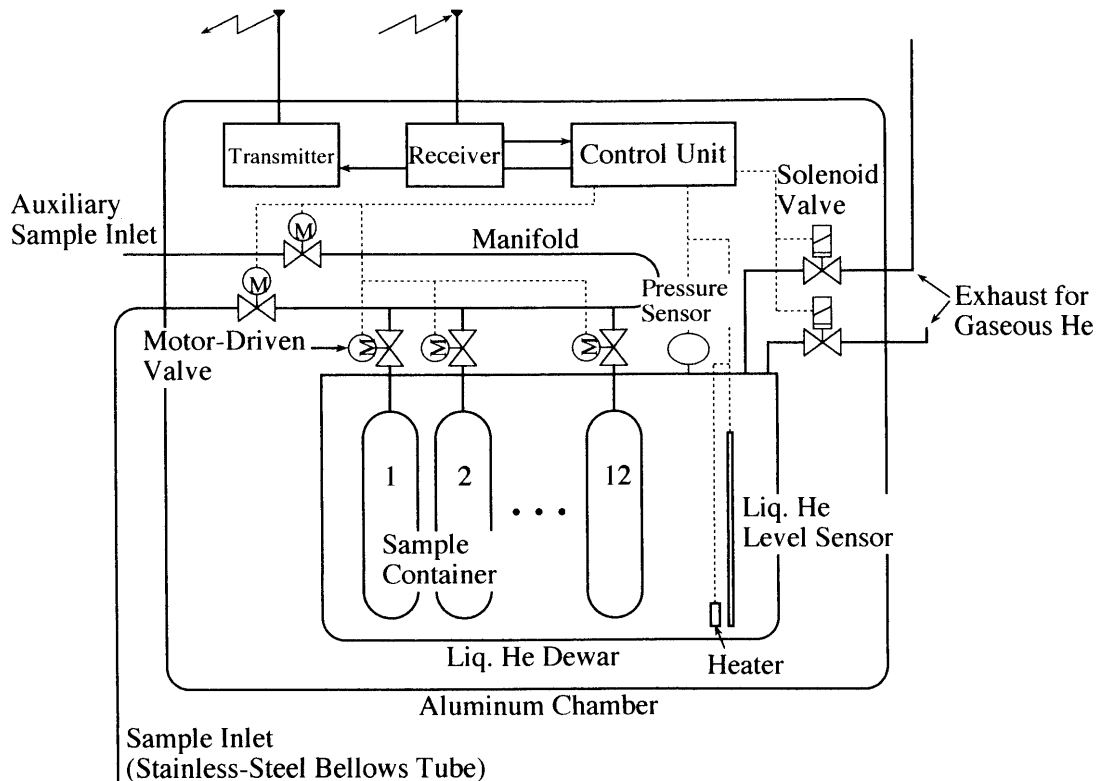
Transmitter
Receiver
Control Unit
Solenoid Valve
Auxiliary Sample Inlet
M
Manifold
M
Pressure Sensor
Exhaust for Gaseous He
Motor-Driven Valve
M
M
M
1
2
. . .
12
Liq. He Level Sensor
Sample Container
Liq. He Dewar
Heater
Aluminum Chamber
Sample Inlet
(Stainless-Steel Bellows Tube)